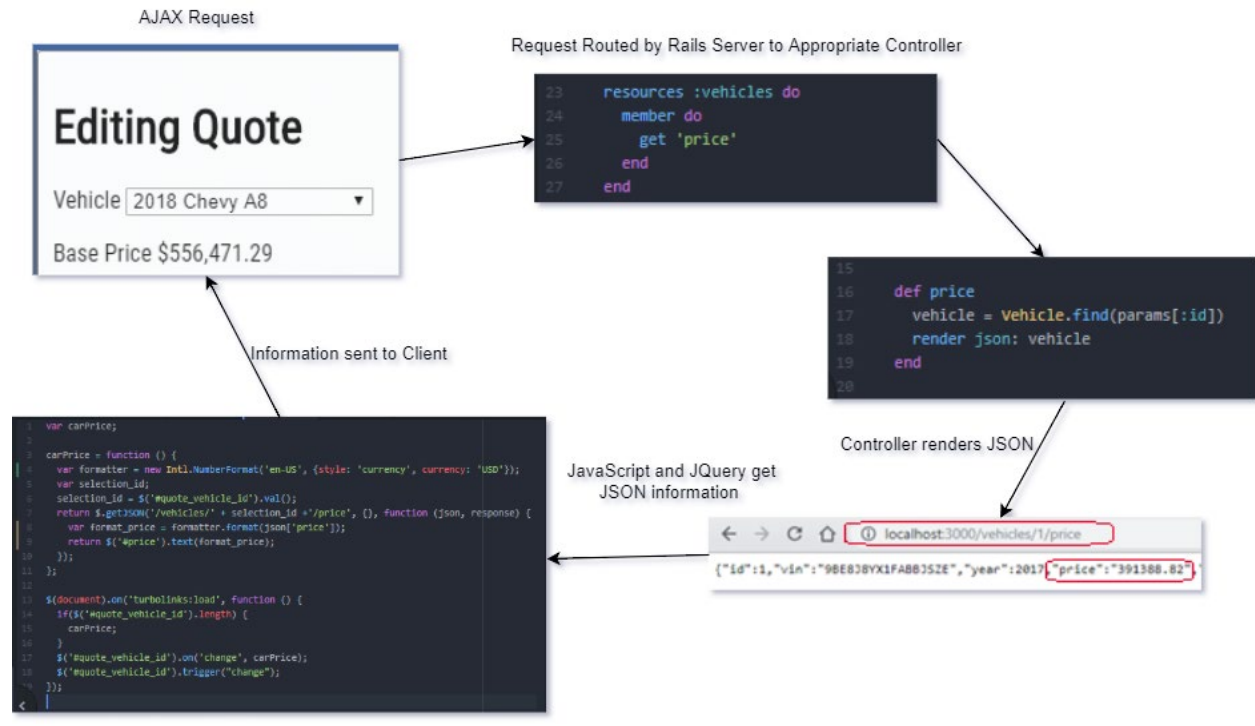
AJAX Request

Editing Quote

Vehicle 2018 Chevy A8

Base Price $556,471.29

Request Routed by Rails Server to Appropriate Controller

23 resources :vehicles do
24 member do
25 get 'price'
26 end
27 end

15
16 def price
17 vehicle = Vehicle.find(params[:id])
18 render json: vehicle
19 end
20

Information sent to Client

Controller renders JSON

JavaScript and JQuery get JSON information

1 var carPrice;
2
3 carPrice = function () {
4 var formatter = new Intl.NumberFormat('en-US', {style: 'currency', currency: 'USD'});
5 var selection_id;
6 selection_id = $('#quote_vehicle_id').val();
7 return $.getJSON('/vehicles/' + selection_id +'/price', {}, function (json, response) {
8 var format_price = formatter.format(json['price']);
9 return $('#price').text(format_price);
10 });
11 };
12
13 $(document).on('turbolinks:load', function () {
14 if($('#quote_vehicle_id').length) {
15 carPrice;
16 }
17 $('#quote_vehicle_id').on('change', carPrice);
18 $('#quote_vehicle_id').trigger("change");
19 });

localhost:3000/vehicles/1/price

{"id":1,"vin":"9BE8J8YX1FABBJSZE","year":2017,"price":"391388.82",